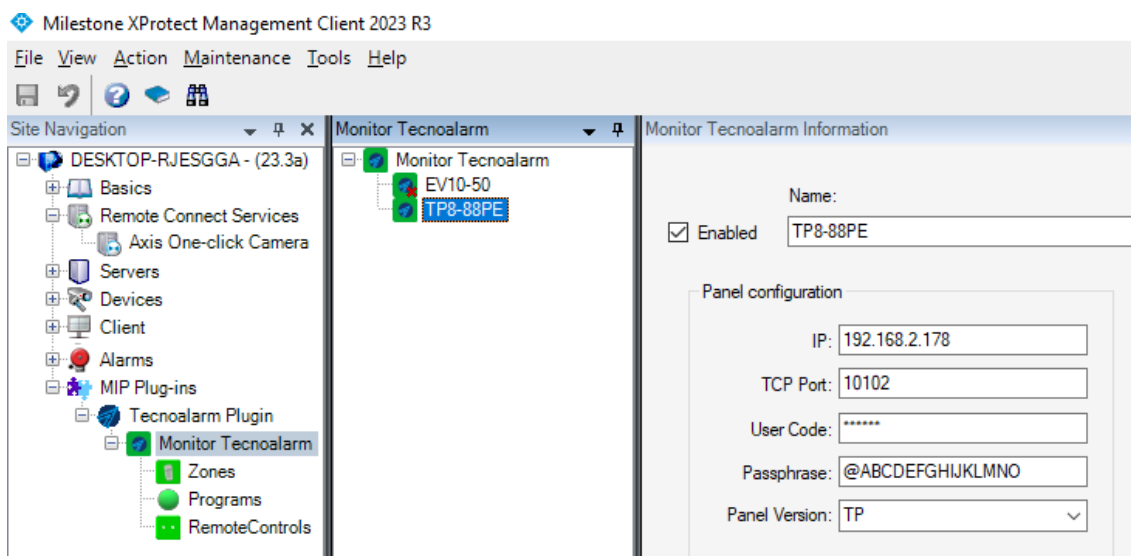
Milestone XProtect Management Client 2023 R3

File View Action Maintenance Tools Help

Site Navigation

DESKTOP-RJESGGA - (23.3a)
Basics
Remote Connect Services
Axis One-click Camera
Servers
Devices
Client
Alarms
MIP Plug-ins
Tecnoalarm Plugin
Monitor Tecnoalarm
Zones
Programs
RemoteControls

Monitor Tecnoalarm

Monitor Tecnoalarm
EV10-50
TP8-88PE

Monitor Tecnoalarm Information

Name:
Enabled TP8-88PE

Panel configuration
IP: 192.168.2.178
TCP Port: 10102
User Code: ******
Passphrase: @ABCDEFGHIJKLMNO
Panel Version: TP